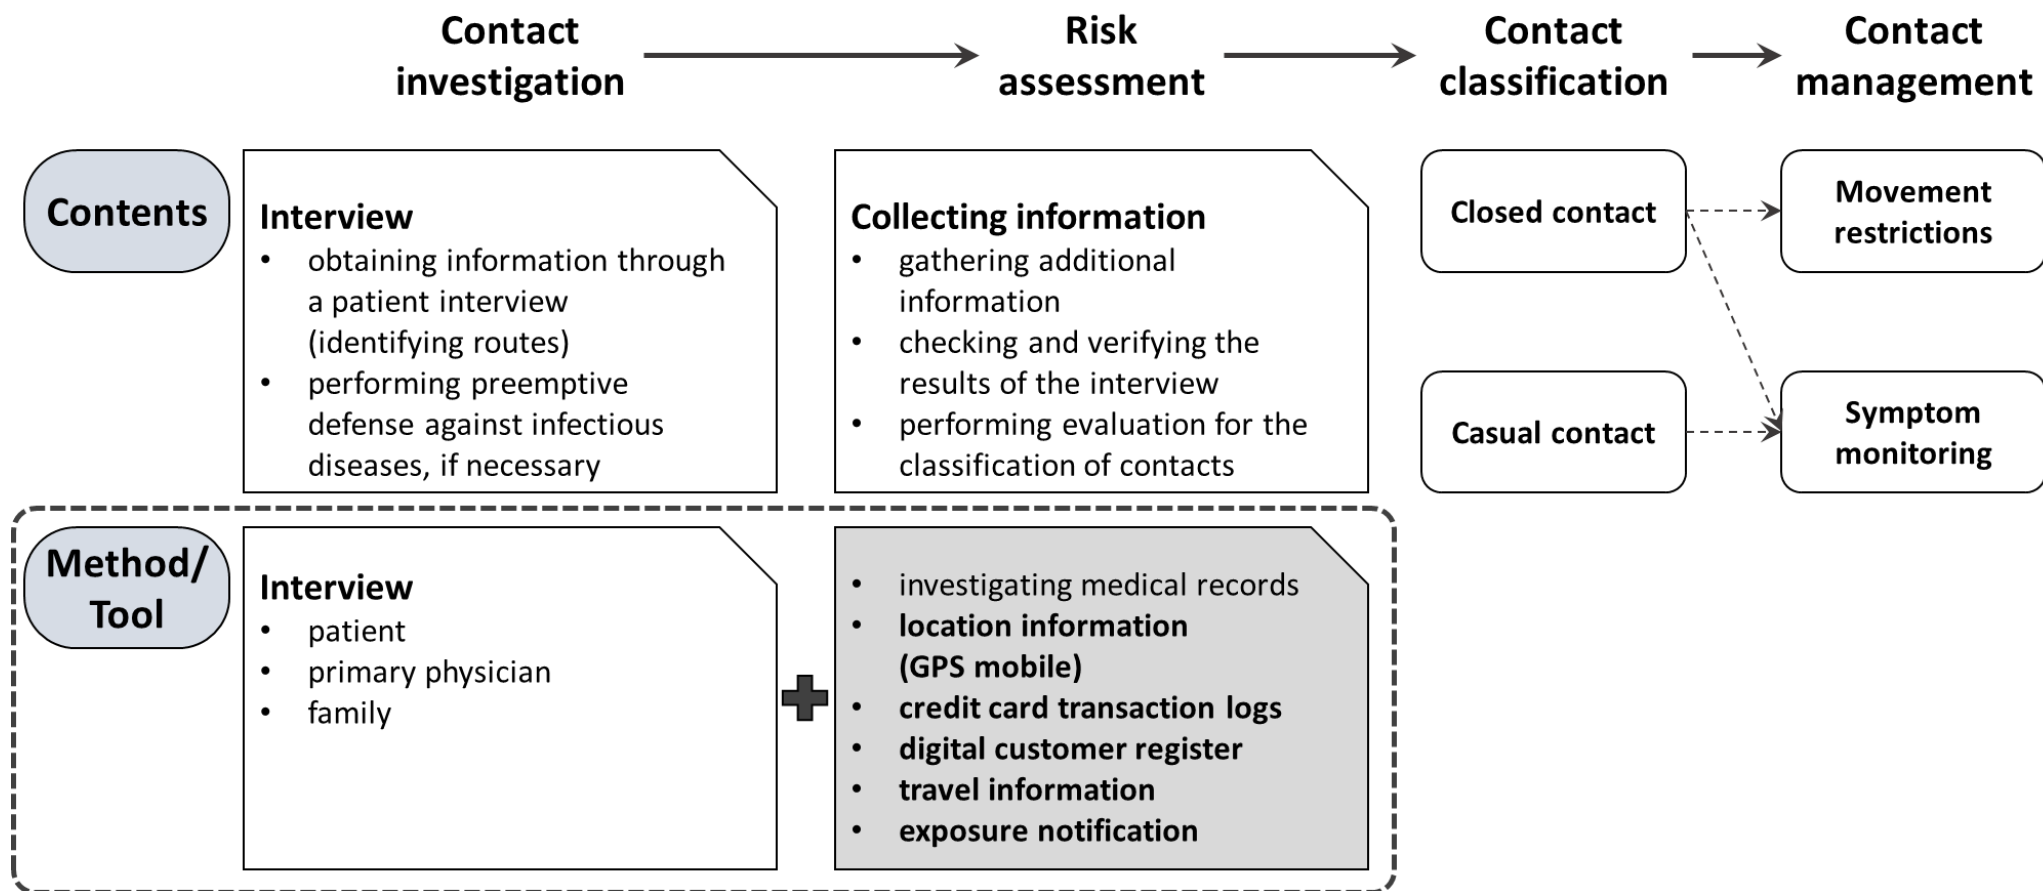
Contact investigation

Risk assessment

Contact classification

Contact management

Contents

Interview
- obtaining information through a patient interview (identifying routes)
- performing preemptive defense against infectious diseases, if necessary

Collecting information
- gathering additional information
- checking and verifying the results of the interview
- performing evaluation for the classification of contacts

Closed contact

Casual contact

Movement restrictions

Symptom monitoring

Method/ Tool

Interview
- patient
- primary physician
- family

- investigating medical records
- location information (GPS mobile)
- credit card transaction logs
- digital customer register
- travel information
- exposure notification